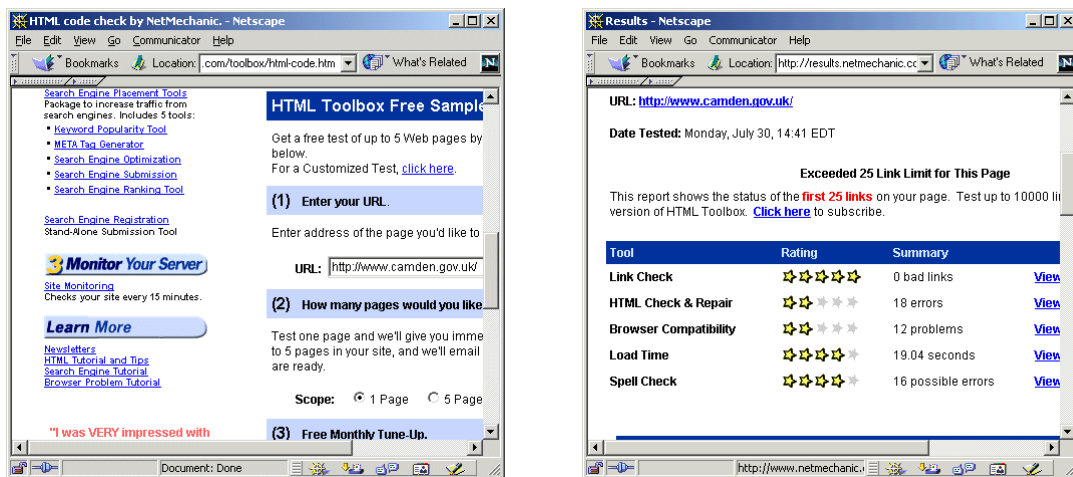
HTML code check by NetMechanic. - Netscape

File Edit View Go Communicator Help

Bookmarks Location: .com/toolbox/html-code.htm What's Related

Search Engine Placement Tools
Package to increase traffic from search engines. Includes 5 tools:
- Keyword Popularity Tool
- META Tag Generator
- Search Engine Optimization
- Search Engine Submission
- Search Engine Ranking Tool

Search Engine Registration
Stand-Alone Submission Tool

3 Monitor Your Server
Site Monitoring
Checks your site every 15 minutes.

Learn More
Newsletters
HTML Tutorial and Tips
Search Engine Tutorial
Browser Problem Tutorial

"I was VERY impressed with

HTML Toolbox Free Sample

Get a free test of up to 5 Web pages by below.
For a Customized Test, click here.

(1) Enter your URL.

Enter address of the page you'd like to

URL: http://www.camden.gov.uk/

(2) How many pages would you like

Test one page and we'll give you imme to 5 pages in your site, and we'll email are ready.

Scope: 1 Page 5 Page

(3) Free Monthly Tune-Up.

Document: Done

Results - Netscape

File Edit View Go Communicator Help

Bookmarks Location: http://results.netmechanic.co What's Related

URL: http://www.camden.gov.uk/

Date Tested: Monday, July 30, 14:41 EDT

Exceeded 25 Link Limit for This Page

This report shows the status of the first 25 links on your page. Test up to 10000 li version of HTML Toolbox. Click here to subscribe.

| Tool | Rating | Summary | |
|---|---|---|---|
| Link Check | | 0 bad links | View |
| HTML Check & Repair | | 18 errors | View |
| Browser Compatibility | | 12 problems | View |
| Load Time | | 19.04 seconds | View |
| Spell Check | | 16 possible errors | View |

http://www.netmechanic.c